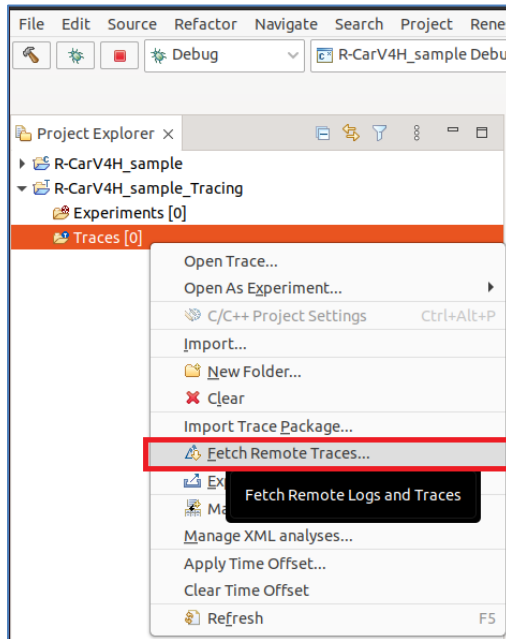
File Edit Source Refactor Navigate Search Project Rene

Debug

R-CarV4H_sample Debu

Project Explorer ×

R-CarV4H_sample
R-CarV4H_sample_Tracing
Experiments [0]
Traces [0]

Open Trace...
Open As Experiment...
C/C++ Project Settings Ctrl+Alt+P
Import...
New Folder...
Clear
Import Trace Package...
Fetch Remote Traces...
Ex
Ma
Fetch Remote Logs and Traces
Manage XML analyses...
Apply Time Offset...
Clear Time Offset
Refresh F5